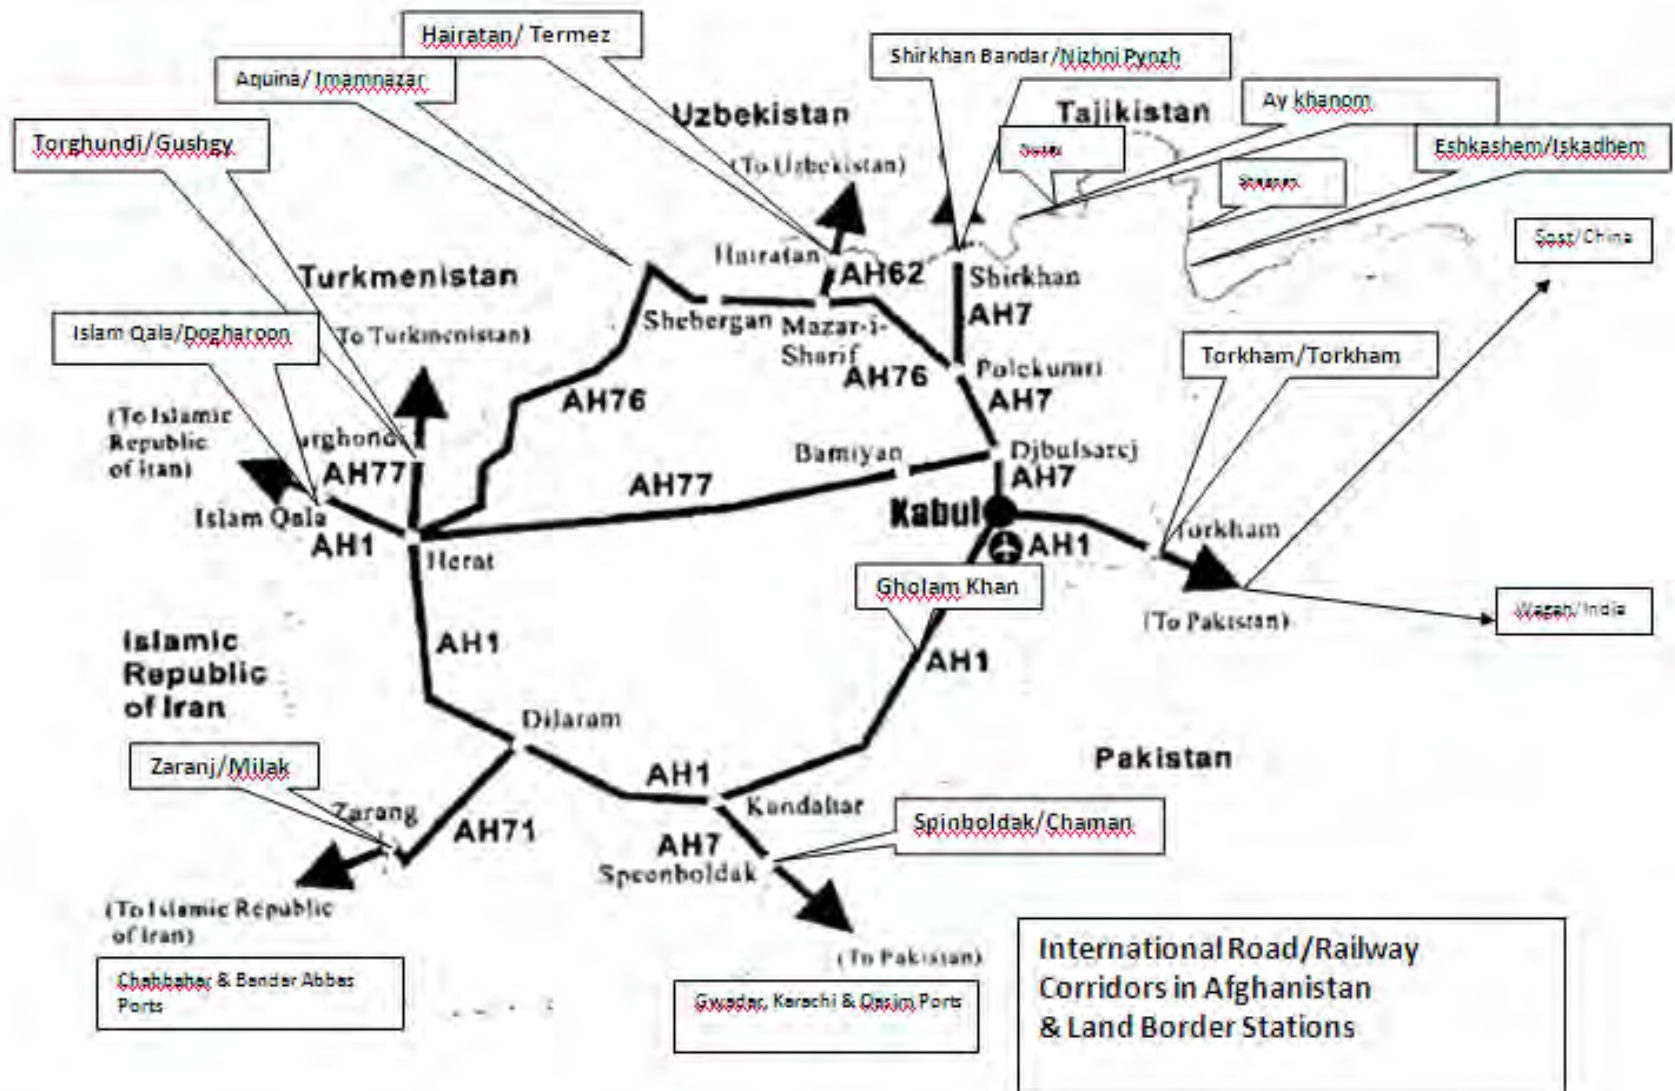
Hairatan/ Termez

Aquina/ Imamnazar

Shirkhan Bandar/Nizhni Pynzh

Uzbekistan

Tajikistan

Ay khanom

Torghundi/Gushgy

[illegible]

Eshkashem/Iskadhem

(To Uzbekistan)

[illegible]

Sost/China

Hairatan

AH62

Shirkhan

Turkmenistan

Shebergan

Mazar-i-Sharif

AH7

Islam Qala/Dogharoon

(To Turkmenistan)

AH76

Polekumri

Torkham/Torkham

(To Islamic Republic of Iran)

AH76

AH7

Torghondi

Bamiyan

Djbulsarej

AH77

AH77

AH7

Islam Qala

Kabul

Torkham

AH1

AH1

Herat

Gholam Khan

(To Pakistan)

Wagah/India

AH1

AH1

Islamic Republic of Iran

Dilaram

Pakistan

Zaranj/Milak

AH1

Zarang

Kandahar

AH71

AH7

Spinboldak/Chaman

Speenboldak

(To Islamic Republic of Iran)

International Road/Railway Corridors in Afghanistan & Land Border Stations

(To Pakistan)

Chahbahar & Bandar Abbas Ports

Gwadar, Karachi & Qasim Ports